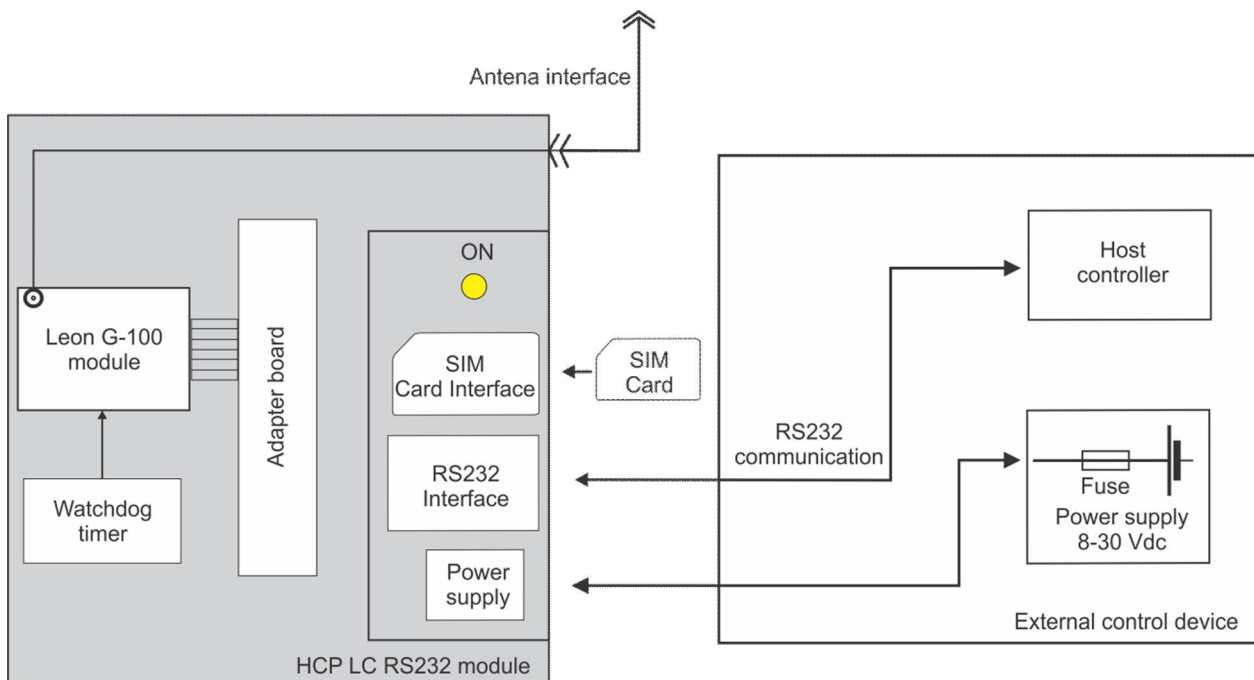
Antena interface

Leon G-100 module

Watchdog timer

Adapter board

ON

SIM Card Interface

SIM Card

RS232 Interface

Power supply

HCP LC RS232 module

Host controller

RS232 communication

Fuse

Power supply 8-30 Vdc

External control device